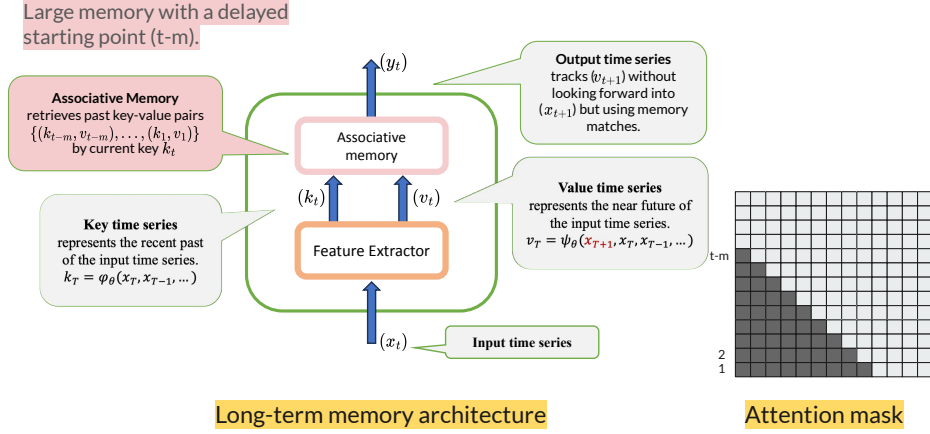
Large memory with a delayed starting point (t-m).

Associative Memory
retrieves past key-value pairs $\{(k_{t-m}, v_{t-m}), \ldots, (k_1, v_1)\}$ by current key $k_t$

$(y_t)$

Output time series
tracks $(v_{t+1})$ without looking forward into $(x_{t+1})$ but using memory matches.

Associative memory

$(k_t)$

$(v_t)$

Value time series
represents the near future of the input time series.
$v_T = \psi_\theta(x_{T+1}, x_T, x_{T-1}, \ldots)$

Key time series
represents the recent past of the input time series.
$k_T = \varphi_\theta(x_T, x_{T-1}, \ldots)$

Feature Extractor

$(x_t)$

Input time series

t-m
2
1

Long-term memory architecture

Attention mask